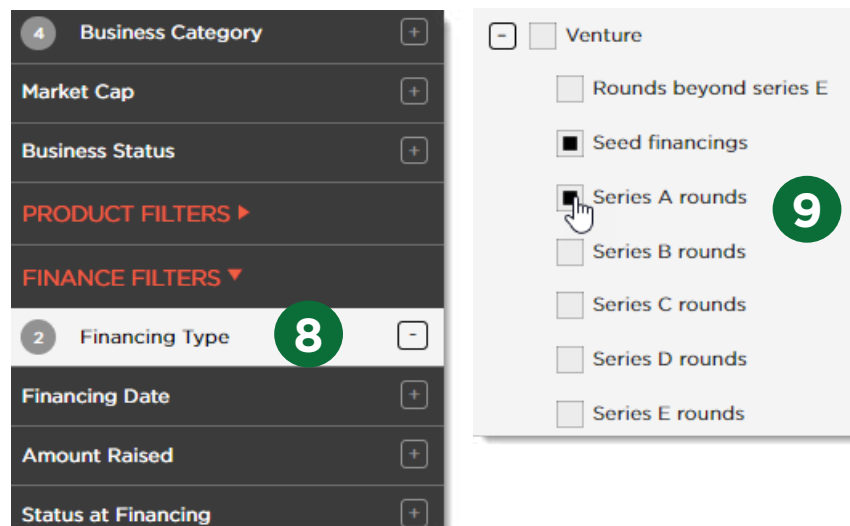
4 Business Category +
Market Cap +
Business Status +
PRODUCT FILTERS ▸
FINANCE FILTERS ▾
2 Financing Type 8 -
Financing Date +
Amount Raised +
Status at Financing +

- Venture
Rounds beyond series E
Seed financings
Series A rounds 9
Series B rounds
Series C rounds
Series D rounds
Series E rounds